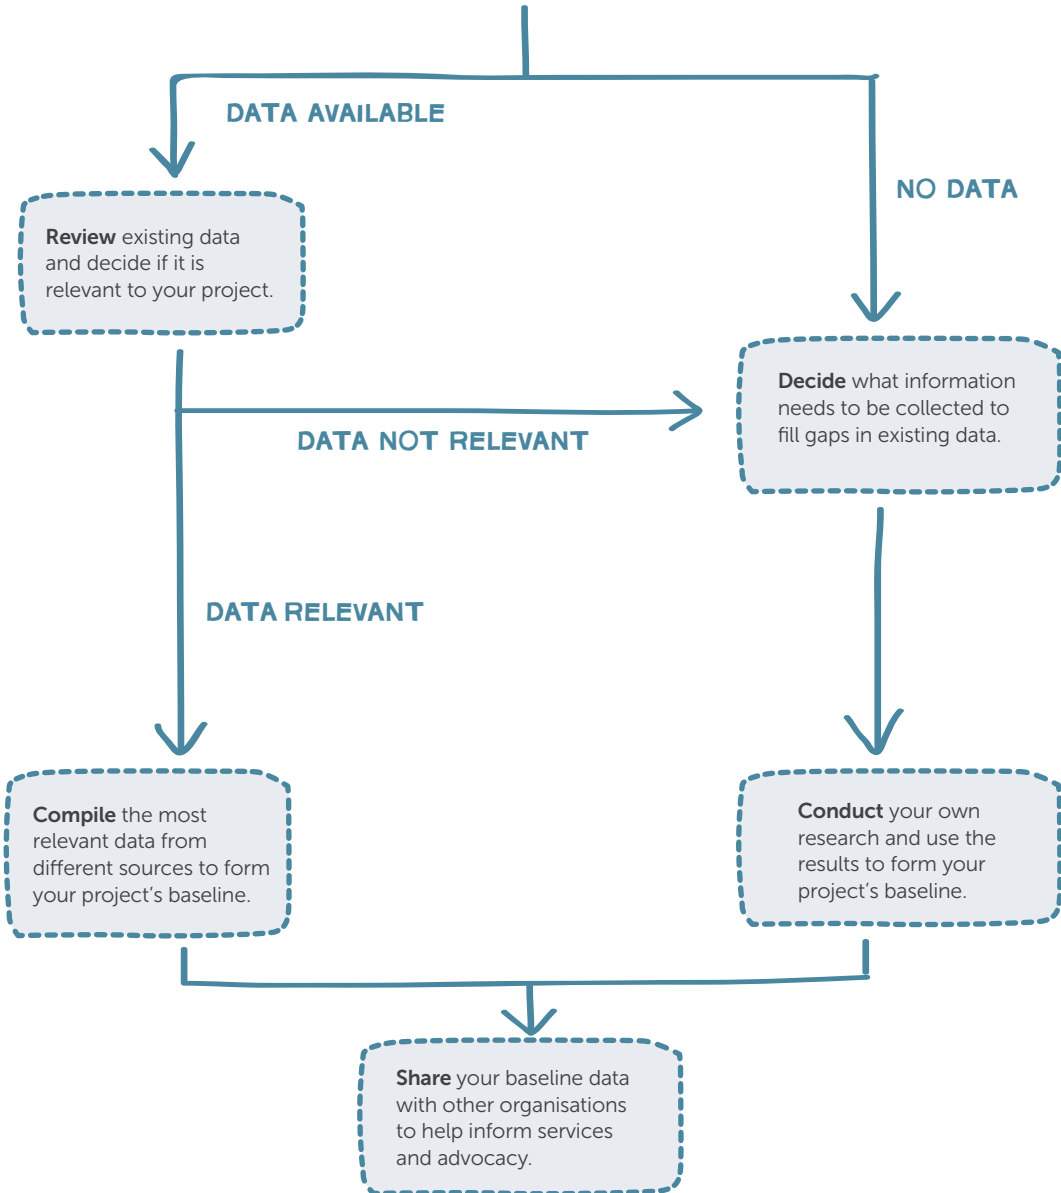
DATA AVAILABLE

NO DATA

**Review** existing data and decide if it is relevant to your project.

**Decide** what information needs to be collected to fill gaps in existing data.

DATA NOT RELEVANT

DATA RELEVANT

**Compile** the most relevant data from different sources to form your project's baseline.

**Conduct** your own research and use the results to form your project's baseline.

**Share** your baseline data with other organisations to help inform services and advocacy.